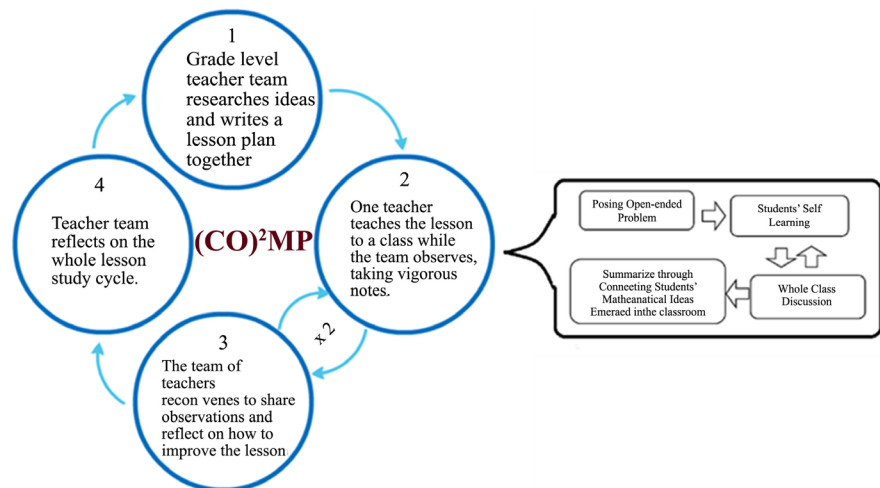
1
Grade level teacher team researches ideas and writes a lesson plan together

2
One teacher teaches the lesson to a class while the team observes, taking vigorous notes.

3
The team of teachers recon venes to share observations and reflect on how to improve the lesson

4
Teacher team reflects on the whole lesson study cycle.

$(CO)^2MP$

x 2

Posing Open-ended Problem

Students' Self Learning

Whole Class Discussion

Summarize through Conneeting Students' Matheanatical Ideas Emeraed inthe classroom